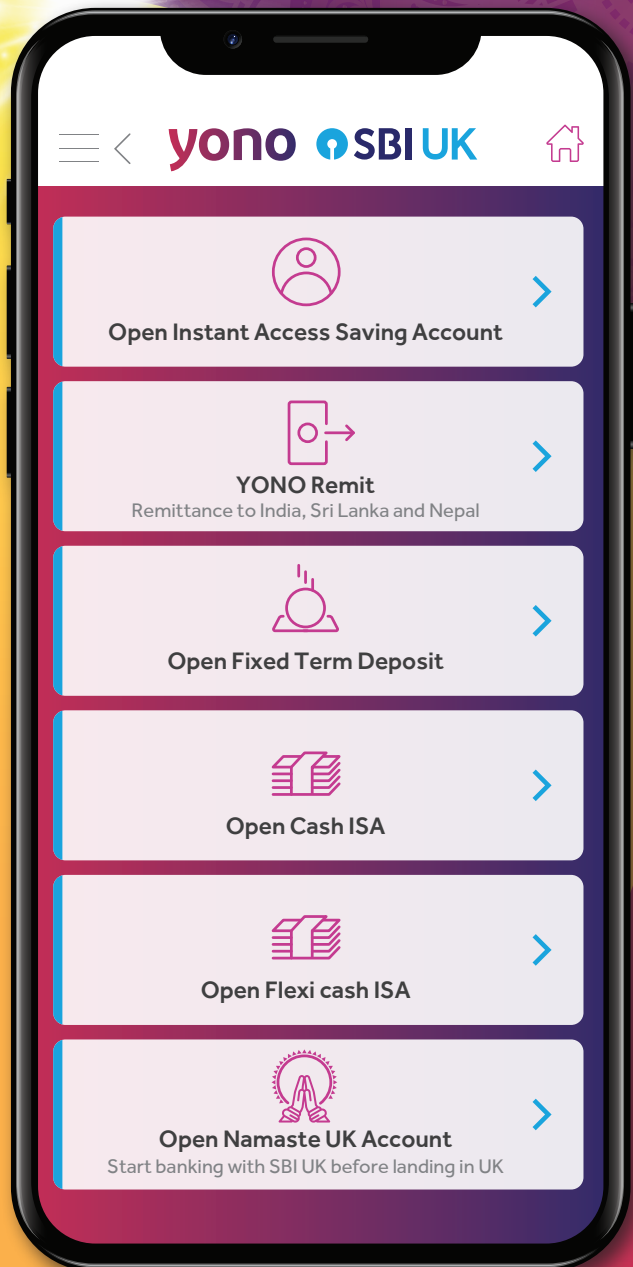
yono SBI UK

Open Instant Access Saving Account

YONO Remit
Remittance to India, Sri Lanka and Nepal

Open Fixed Term Deposit

Open Cash ISA

Open Flexi cash ISA

Open Namaste UK Account
Start banking with SBI UK before landing in UK